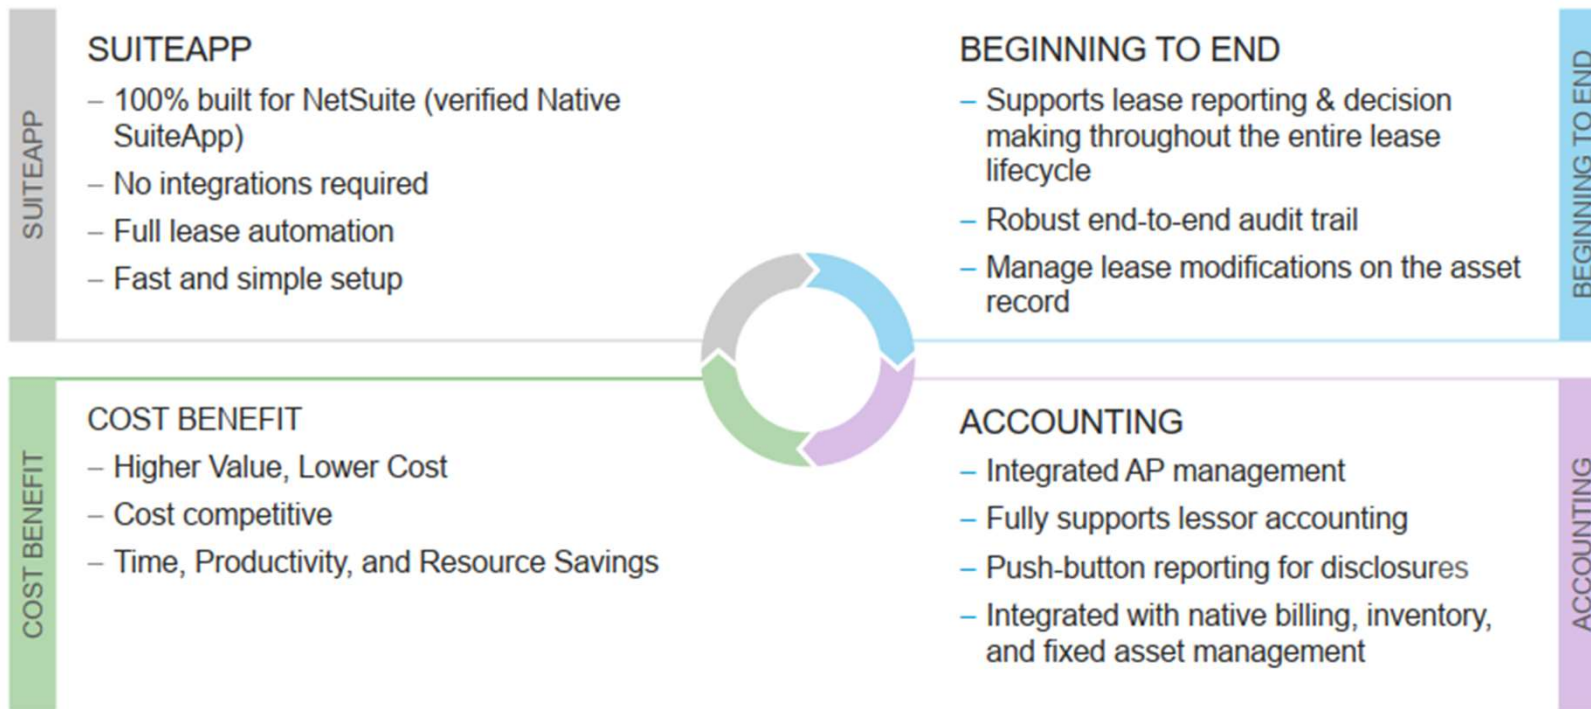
SUITEAPP

SUITEAPP
– 100% built for NetSuite (verified Native SuiteApp)
– No integrations required
– Full lease automation
– Fast and simple setup

BEGINNING TO END
– Supports lease reporting & decision making throughout the entire lease lifecycle
– Robust end-to-end audit trail
– Manage lease modifications on the asset record

BEGINNING TO END

COST BENEFIT

COST BENEFIT
– Higher Value, Lower Cost
– Cost competitive
– Time, Productivity, and Resource Savings

ACCOUNTING
– Integrated AP management
– Fully supports lessor accounting
– Push-button reporting for disclosures
– Integrated with native billing, inventory, and fixed asset management

ACCOUNTING